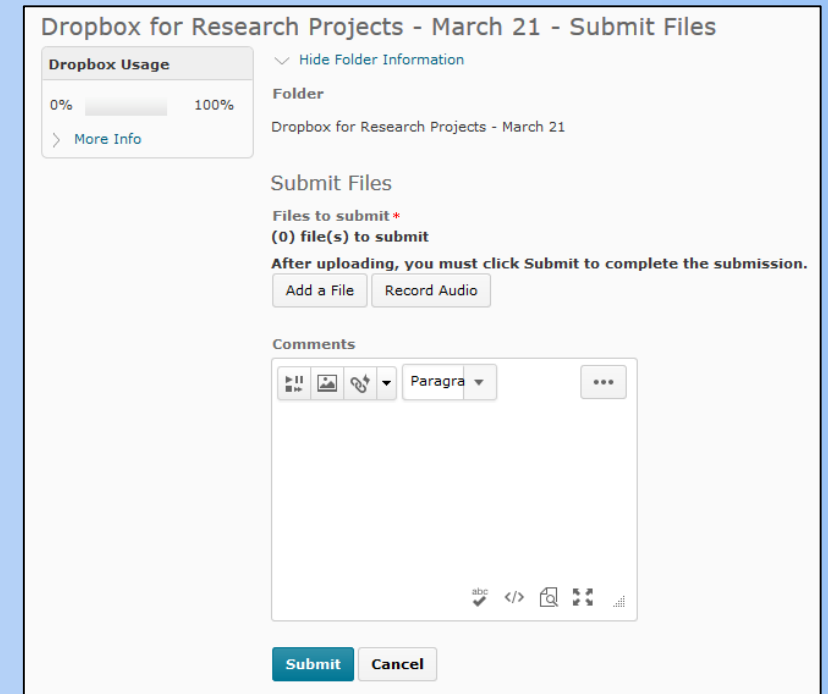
Dropbox for Research Projects - March 21 - Submit Files

Dropbox Usage

0% 100%

More Info

Hide Folder Information

Folder

Dropbox for Research Projects - March 21

Submit Files

Files to submit *
(0) file(s) to submit

After uploading, you must click Submit to complete the submission.

Add a File Record Audio

Comments

Paragra

•••

abc

</>

Submit Cancel